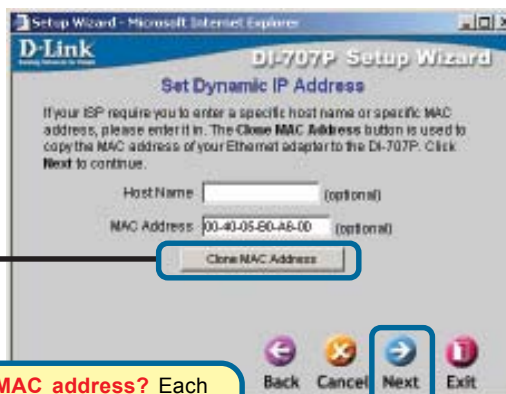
Setup Wizard - Microsoft Internet Explorer

D-Link

DI-707P Setup Wizard

Set Dynamic IP Address

If your ISP require you to enter a specific host name or specific MAC address, please enter it in. The Clone MAC Address button is used to copy the MAC address of your Ethernet adapter to the DI-707P. Click Next to continue.

Host Name (optional)

MAC Address 00-40-05-B0-A6-00 (optional)

Clone MAC Address

Back Cancel Next Exit

MAC address? Each